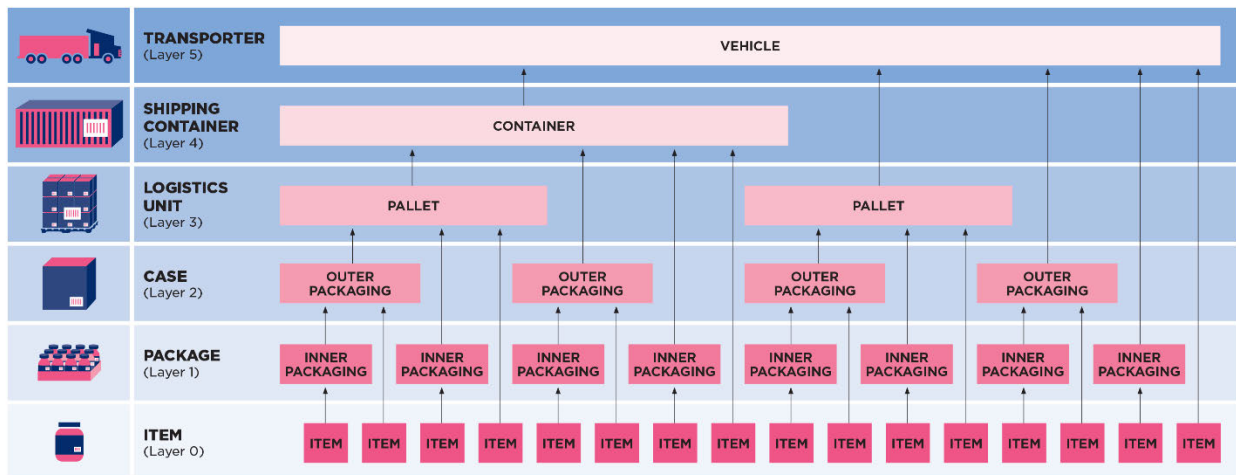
TRANSPORTER
(Layer 5)

VEHICLE

SHIPPING CONTAINER
(Layer 4)

CONTAINER

LOGISTICS UNIT
(Layer 3)

PALLET

PALLET

CASE
(Layer 2)

OUTER PACKAGING

OUTER PACKAGING

OUTER PACKAGING

OUTER PACKAGING

PACKAGE
(Layer 1)

INNER PACKAGING

INNER PACKAGING

INNER PACKAGING

INNER PACKAGING

INNER PACKAGING

INNER PACKAGING

INNER PACKAGING

INNER PACKAGING

ITEM
(Layer 0)

ITEM ITEM ITEM ITEM ITEM ITEM ITEM ITEM ITEM ITEM ITEM ITEM ITEM ITEM ITEM ITEM